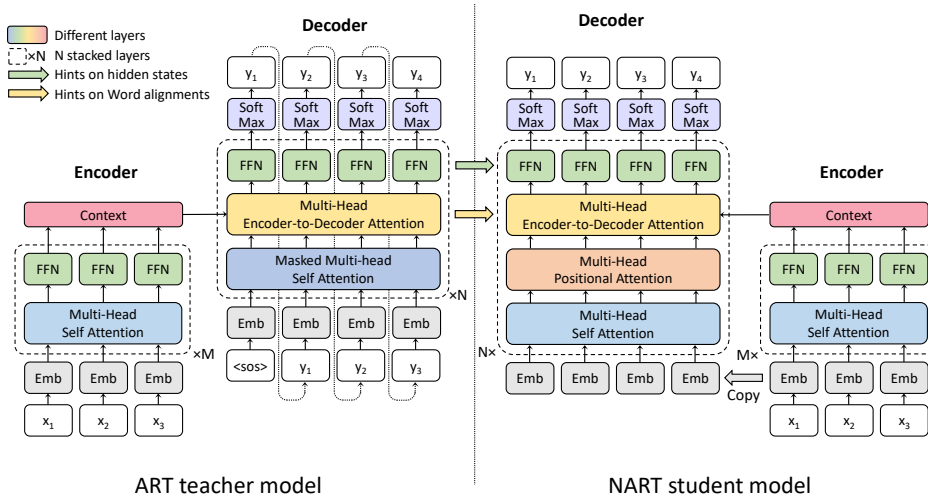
Different layers
×N N stacked layers
Hints on hidden states
Hints on Word alignments

Decoder

$y_1$ $y_2$ $y_3$ $y_4$

Soft Max Soft Max Soft Max Soft Max

FFN FFN FFN FFN

Encoder

Context

Multi-Head Encoder-to-Decoder Attention

FFN FFN FFN

Masked Multi-head Self Attention

×N

Multi-Head Self Attention

Emb Emb Emb Emb

×M

<sos> $y_1$ $y_2$ $y_3$

Emb Emb Emb

$x_1$ $x_2$ $x_3$

ART teacher model

Decoder

$y_1$ $y_2$ $y_3$ $y_4$

Soft Max Soft Max Soft Max Soft Max

FFN FFN FFN FFN

Encoder

Multi-Head Encoder-to-Decoder Attention

Context

Multi-Head Positional Attention

FFN FFN FFN

Multi-Head Self Attention

Multi-Head Self Attention

N×

M×

Emb Emb Emb Emb

Emb Emb Emb

Copy

$x_1$ $x_2$ $x_3$

NART student model